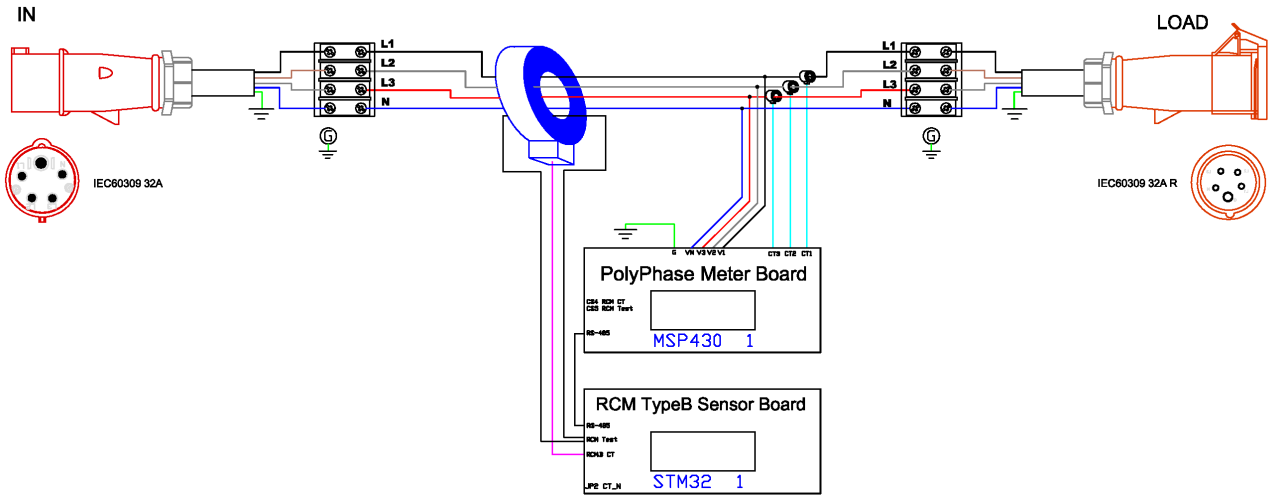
IN

LOAD

L1
L2
L3
N

L1
L2
L3
N

G

G

IEC60309 32A

IEC60309 32A R

G

G VN V3 V2 V1

CT3 CT2 CT1

PolyPhase Meter Board

CS4 RCM CT
CS3 RCM Test

RS-485

MSP430 1

RCM TypeB Sensor Board

RS-485
RCM Test
RCMB CT

JP2 CT_N

STM32 1